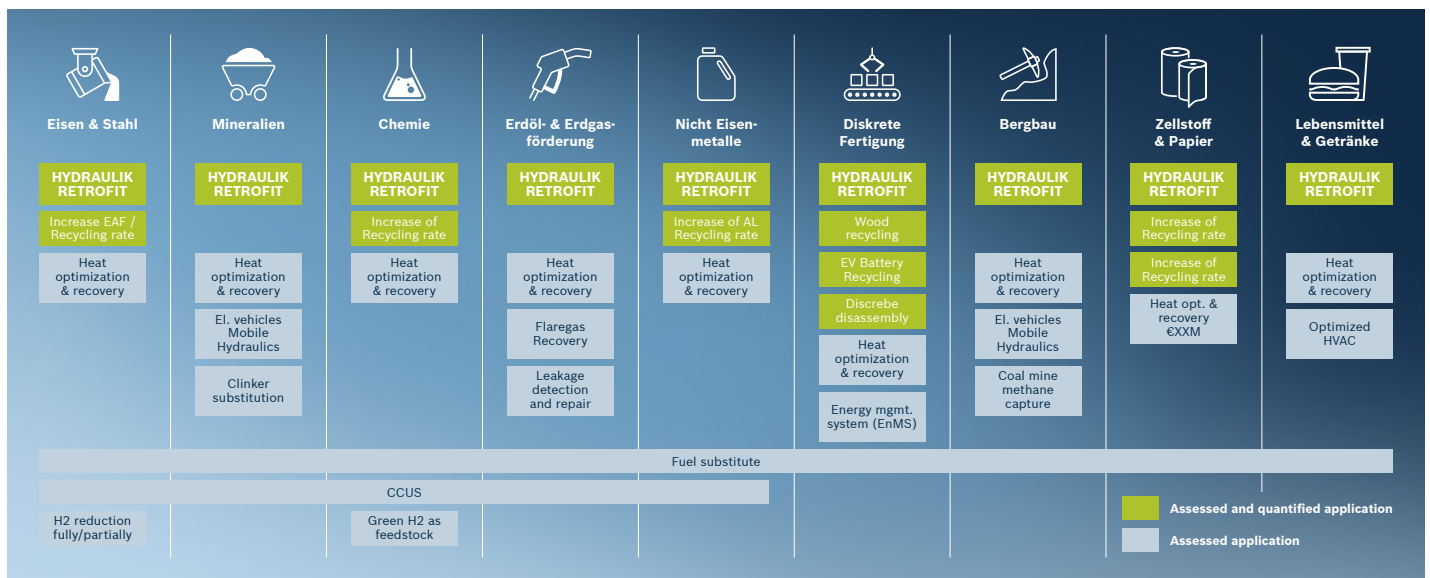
Eisen & Stahl

HYDRAULIK RETROFIT

Increase EAF / Recycling rate

Heat optimization & recovery

Mineralien

HYDRAULIK RETROFIT

Heat optimization & recovery

El. vehicles Mobile Hydraulics

Clinker substitution

Chemie

HYDRAULIK RETROFIT

Increase of Recycling rate

Heat optimization & recovery

Erdöl- & Erdgasförderung

HYDRAULIK RETROFIT

Heat optimization & recovery

Flaregas Recovery

Leakage detection and repair

Nicht Eisenmetalle

HYDRAULIK RETROFIT

Increase of AL Recycling rate

Heat optimization & recovery

Diskrete Fertigung

HYDRAULIK RETROFIT

Wood recycling

EV Battery Recycling

Discrebe disassembly

Heat optimization & recovery

Energy mgmt. system (EnMS)

Bergbau

HYDRAULIK RETROFIT

Heat optimization & recovery

El. vehicles Mobile Hydraulics

Coal mine methane capture

Zellstoff & Papier

HYDRAULIK RETROFIT

Increase of Recycling rate

Increase of Recycling rate

Heat opt. & recovery €XXM

Lebensmittel & Getränke

HYDRAULIK RETROFIT

Heat optimization & recovery

Optimized HVAC

Fuel substitute

CCUS

H2 reduction fully/partially

Green H2 as feedstock

Assessed and quantified application

Assessed application